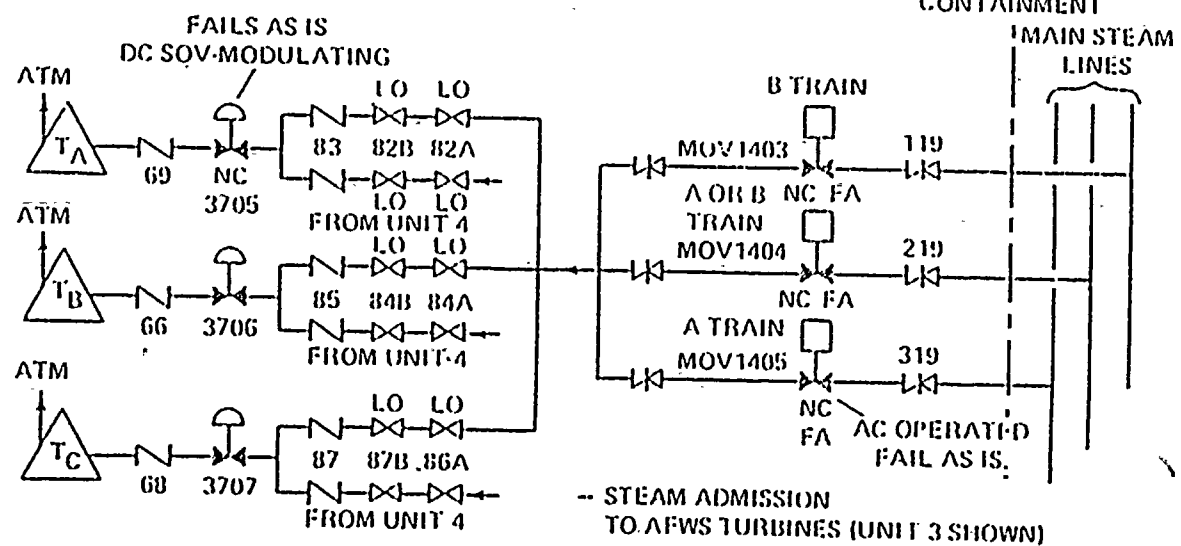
CONTAINMENT
MAIN STEAM LINES

FAILS AS IS
DC SOV-MODULATING

ATM
$T_A$
69
NC
3705
LO LO
83 82B 82A
LO LO
FROM UNIT 4

ATM
$T_B$
66
3706
LO LO
85 84B 84A
FROM UNIT 4

ATM
$T_C$
68
3707
LO LO
87 87B 86A
FROM UNIT 4

B TRAIN
MOV1403
NC FA
119

A OR B TRAIN
MOV1404
NC FA
219

A TRAIN
MOV1405
NC FA
319

AC OPERATED FAIL AS IS.

-- STEAM ADMISSION TO AFWS TURBINES (UNIT 3 SHOWN)